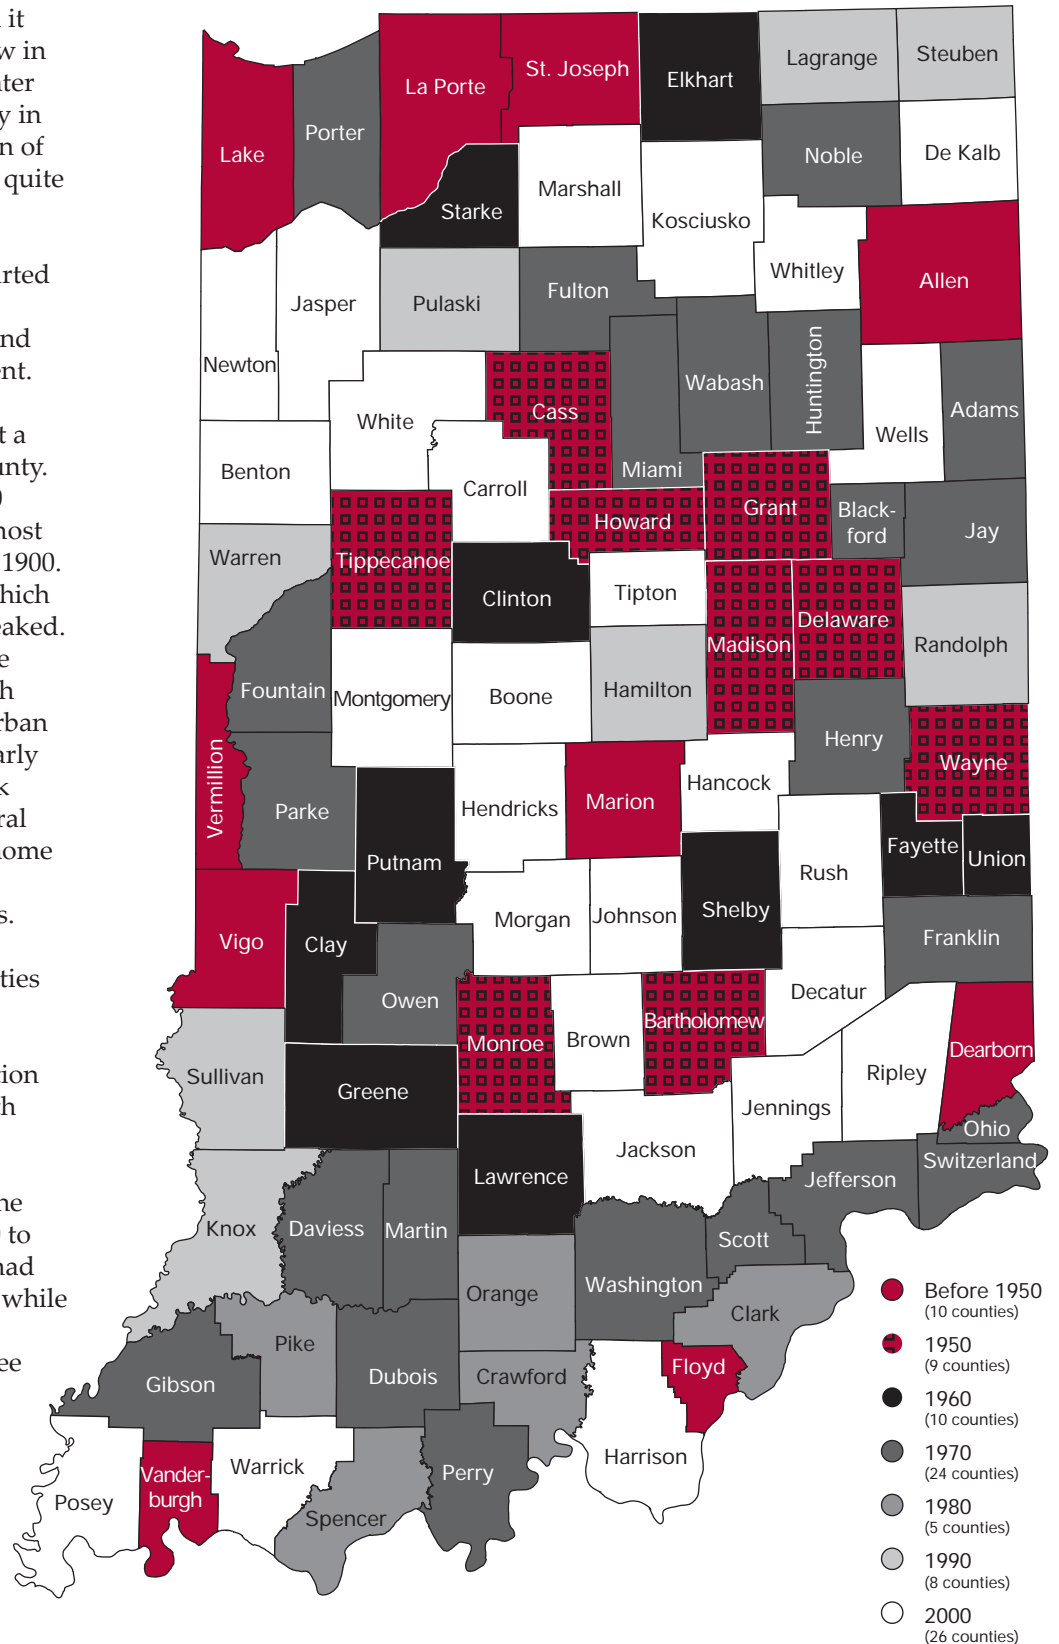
it
w in
ter
y in
n of
quite

rted

nd
nt.

t a
nty.
)
most
1900.
hich
aked.
e
h
rban
rly
k
ral
ome

s.

ties

ion
h

ne
to
ad
while

ee

Lake
Porter
La Porte
St. Joseph
Elkhart
Lagrange
Steuben
Noble
De Kalb
Starke
Marshall
Kosciusko
Whitley
Allen
Jasper
Pulaski
Fulton
Newton
Wabash
Huntington
Adams
Wells
White
Cass
Miami
Benton
Carroll
Howard
Grant
Black-ford
Jay
Warren
Tippecanoe
Clinton
Tipton
Madison
Delaware
Randolph
Fountain
Montgomery
Boone
Hamilton
Henry
Vermillion
Wayne
Parke
Hendricks
Marion
Hancock
Putnam
Fayette
Union
Rush
Vigo
Clay
Morgan
Johnson
Shelby
Franklin
Owen
Decatur
Monroe
Brown
Bartholomew
Dearborn
Sullivan
Greene
Ripley
Jennings
Ohio
Jackson
Switzerland
Lawrence
Jefferson
Knox
Daviess
Martin
Scott
Orange
Washington
Clark
Pike
Gibson
Dubois
Crawford
Floyd
Vander-burgh
Warrick
Perry
Harrison
Posey
Spencer

Before 1950
(10 counties)
1950
(9 counties)
1960
(10 counties)
1970
(24 counties)
1980
(5 counties)
1990
(8 counties)
2000
(26 counties)